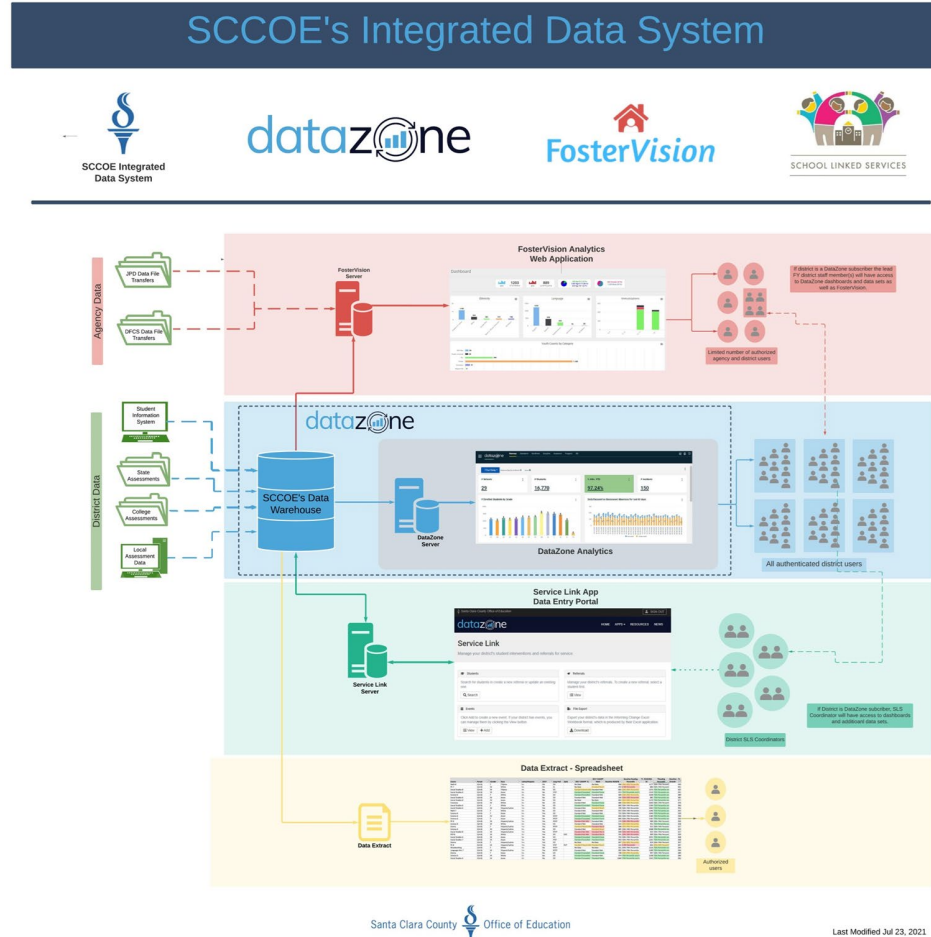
SCCOE's Integrated Data System

SCCOE Integrated Data System

datazone

FosterVision

SCHOOL LINKED SERVICES

Agency Data

JPD Data File Transfers

DFCS Data File Transfers

FosterVision Server

FosterVision Analytics Web Application

Limited number of authorized agency and district users

If district is a DataZone subscriber the lead FY district staff member(s) will have access to DataZone dashboards and data sets as well as FosterVision.

District Data

Student Information System

State Assessments

College Assessments

Local Assessment Data

datazone

SCCOE's Data Warehouse

DataZone Server

DataZone Analytics

All authenticated district users

Service Link App Data Entry Portal

datazone

Service Link

Service Link Server

District SLS Coordinators

If District is DataZone subscriber, SLS Coordinator will have access to dashboards and additional data sets.

Data Extract - Spreadsheet

Data Extract

Authorized users

Santa Clara County Office of Education

Last Modified Jul 23, 2021